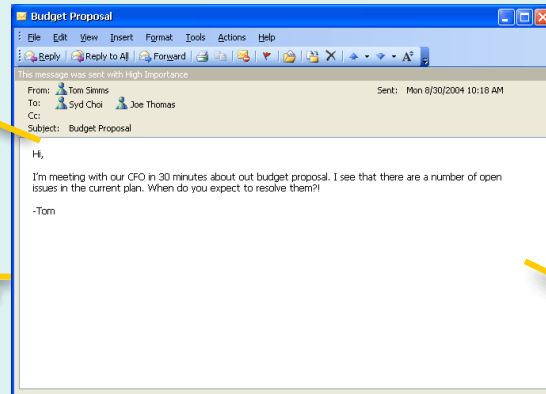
Budget Proposal

File Edit View Insert Format Tools Actions Help

Reply | Reply to All | Forward

This message was sent with High Importance

From: Tom Simms
Sent: Mon 8/30/2004 10:18 AM
To: Syd Choi Joe Thomas
Cc:
Subject: Budget Proposal

Hi,

I'm meeting with our CFO in 30 minutes about out budget proposal. I see that there are a number of open issues in the current plan. When do you expect to resolve them?!

-Tom